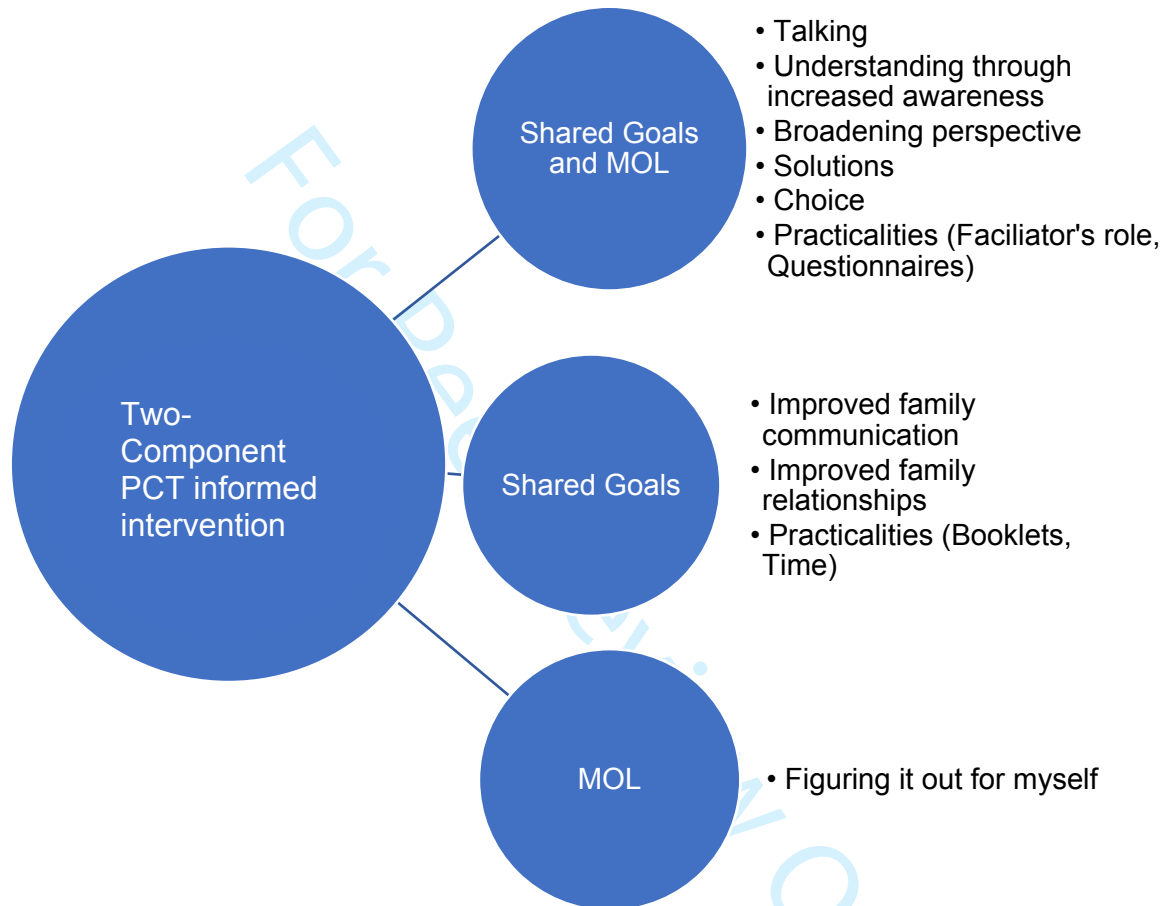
Two-Component PCT informed intervention

Shared Goals and MOL

• Talking
• Understanding through increased awareness
• Broadening perspective
• Solutions
• Choice
• Practicalities (Faciliator's role, Questionnaires)

Shared Goals

• Improved family communication
• Improved family relationships
• Practicalities (Booklets, Time)

MOL

• Figuring it out for myself

For Peer Review Only